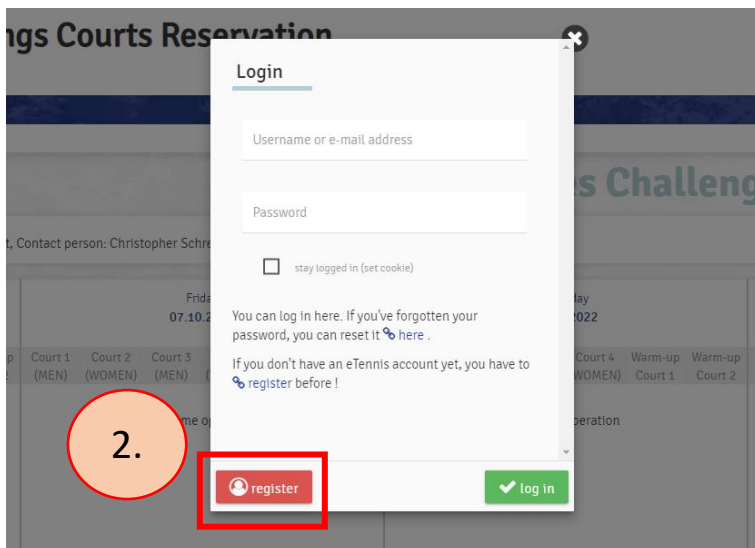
ngs Courts Reservation

Login

Username or e-mail address

Password

stay logged in (set cookie)

You can log in here. If you've forgotten your password, you can reset it here .

If you don't have an eTennis account yet, you have to register before !

register

log in

2.

es Challeng

t, Contact person: Christopher Schre

Frid
07.10.2

day
2022

p | Court 1 (MEN) | Court 2 (WOMEN) | Court 3 (MEN)

Court 4 (WOMEN) | Warm-up Court 1 | Warm-up Court 2

me op

peration